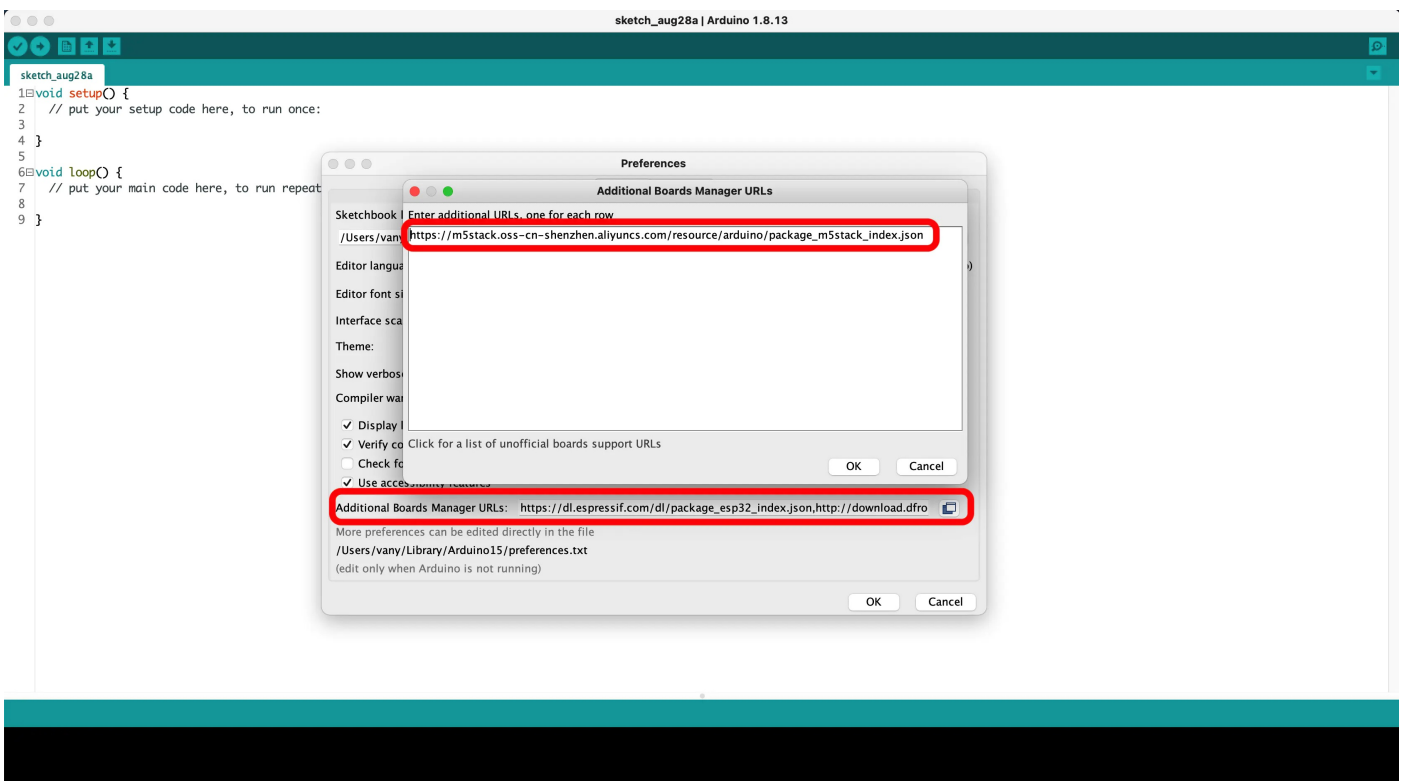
sketch_aug28a | Arduino 1.8.13

sketch_aug28a

1 void setup() {
2 // put your setup code here, to run once:
3
4 }
5
6 void loop() {
7 // put your main code here, to run repeat
8
9 }

Preferences

Sketchbook l

/Users/vany

Editor langua

Editor font si

Interface sca

Theme:

Show verbos

Compiler wa

✓ Display l

✓ Verify co

Check fo

✓ Use acce

Additional Boards Manager URLs: https://dl.espressif.com/dl/package_esp32_index.json,http://download.dfro

More preferences can be edited directly in the file

/Users/vany/Library/Arduino15/preferences.txt

(edit only when Arduino is not running)

OK Cancel

Additional Boards Manager URLs

Enter additional URLs, one for each row

https://m5stack.oss-cn-shenzhen.aliyuncs.com/resource/arduino/package_m5stack_index.json

Click for a list of unofficial boards support URLs

OK Cancel